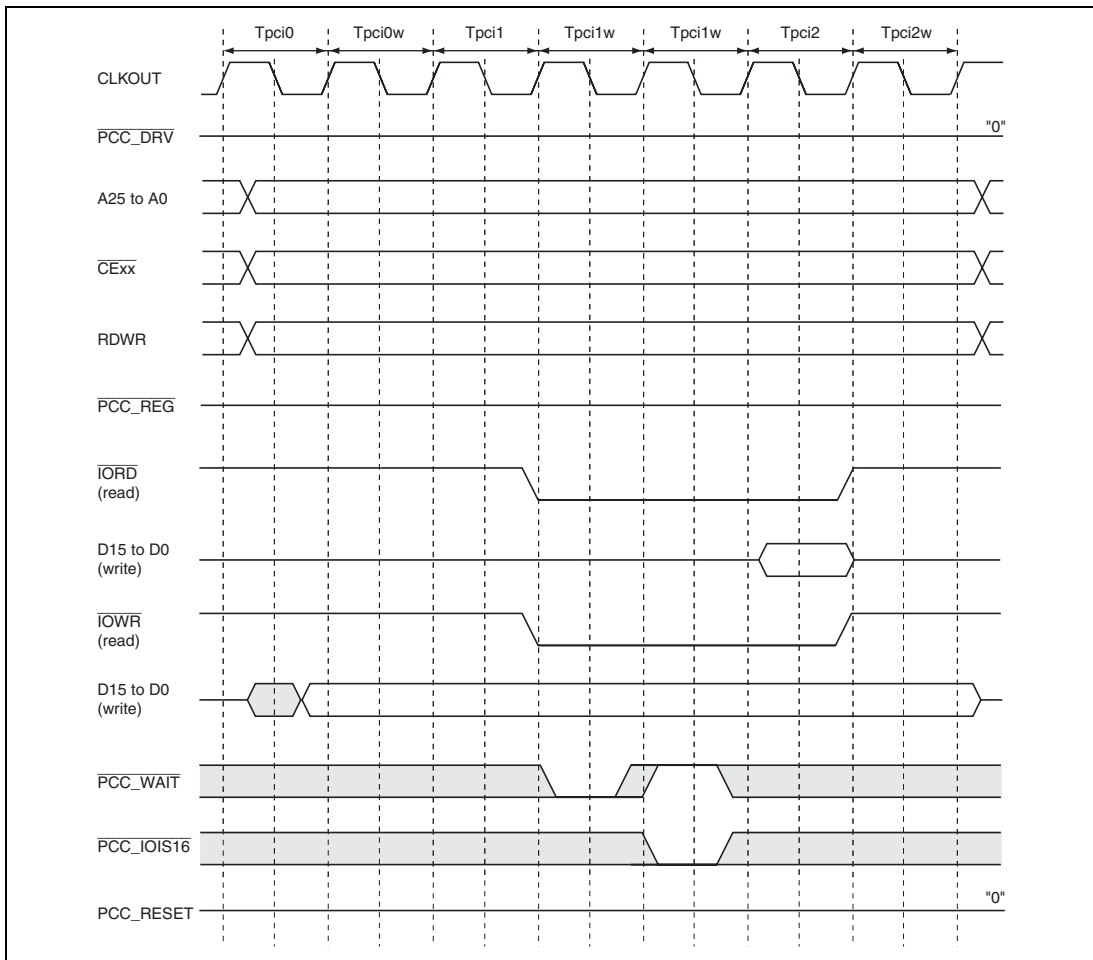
Tpci0 Tpci0w Tpci1 Tpci1w Tpci1w Tpci2 Tpci2w

CLKOUT

$\overline{\text{PCC\_DRV}}$

"0"

A25 to A0

$\overline{\text{CExx}}$

RDWR

$\overline{\text{PCC\_REG}}$

$\overline{\text{IORD}}$
(read)

D15 to D0
(write)

$\overline{\text{IOWR}}$
(read)

D15 to D0
(write)

$\overline{\text{PCC\_WAIT}}$

$\overline{\text{PCC\_IOIS16}}$

PCC_RESET

"0"